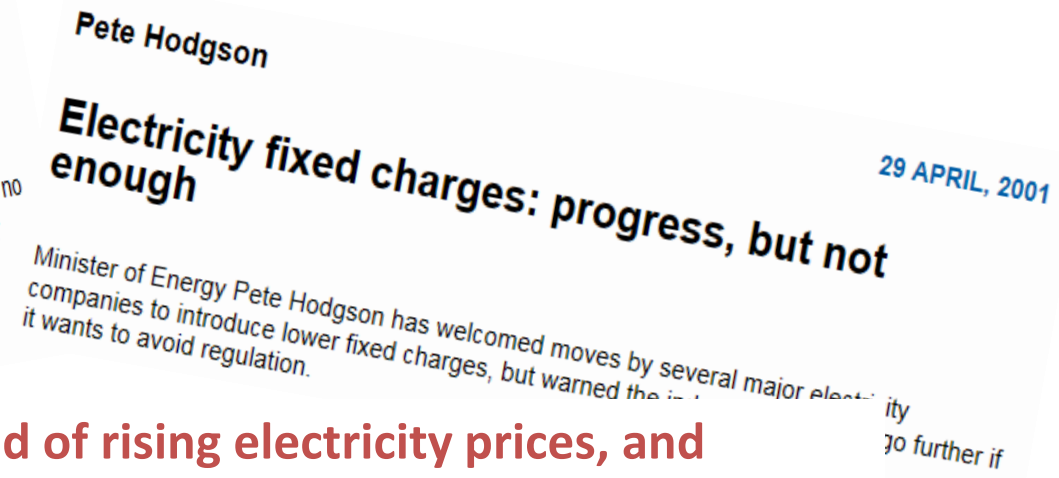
no

Pete Hodgson

Electricity fixed charges: progress, but not enough

29 APRIL, 2001

Minister of Energy Pete Hodgson has welcomed moves by several major electri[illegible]ity companies to introduce lower fixed charges, but warned the in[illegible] go further if it wants to avoid regulation.

d of rising electricity prices, and